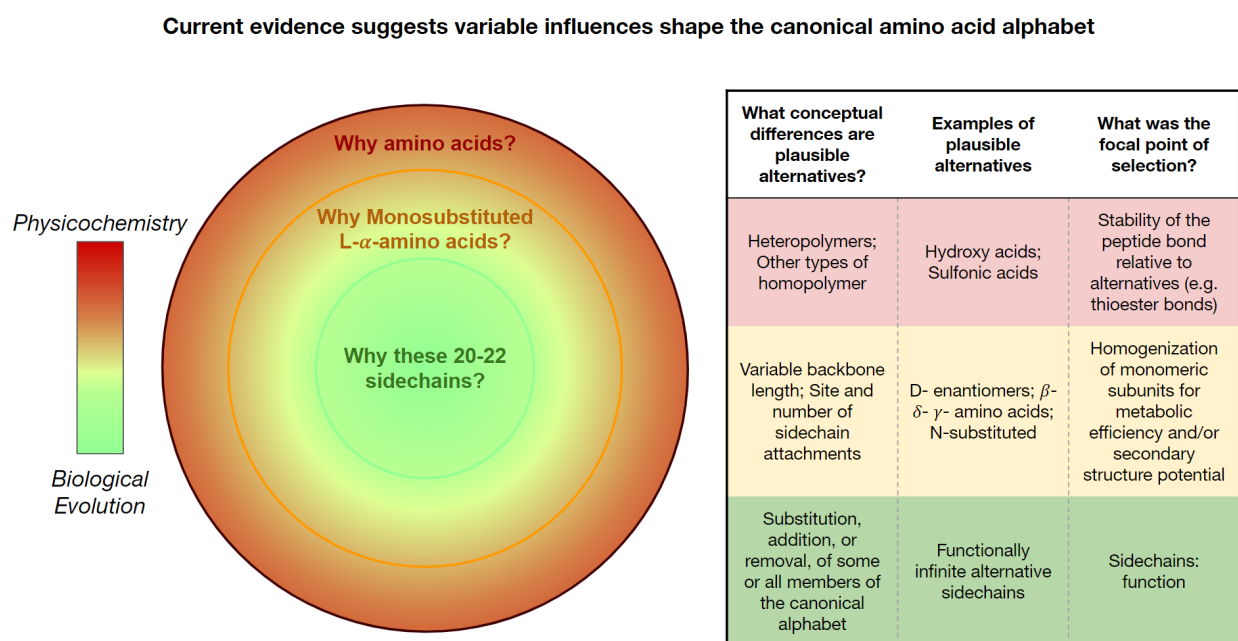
Current evidence suggests variable influences shape the canonical amino acid alphabet

Physicochemistry

Biological Evolution

Why amino acids?

Why Monosubstituted L-$\alpha$-amino acids?

Why these 20-22 sidechains?

| What conceptual differences are plausible alternatives? | Examples of plausible alternatives | What was the focal point of selection? |
|---|---|---|
| Heteropolymers; Other types of homopolymer | Hydroxy acids; Sulfonic acids | Stability of the peptide bond relative to alternatives (e.g. thioester bonds) |
| Variable backbone length; Site and number of sidechain attachments | D- enantiomers; $\beta$- $\delta$- $\gamma$- amino acids; N-substituted | Homogenization of monomeric subunits for metabolic efficiency and/or secondary structure potential |
| Substitution, addition, or removal, of some or all members of the canonical alphabet | Functionally infinite alternative sidechains | Sidechains: function |